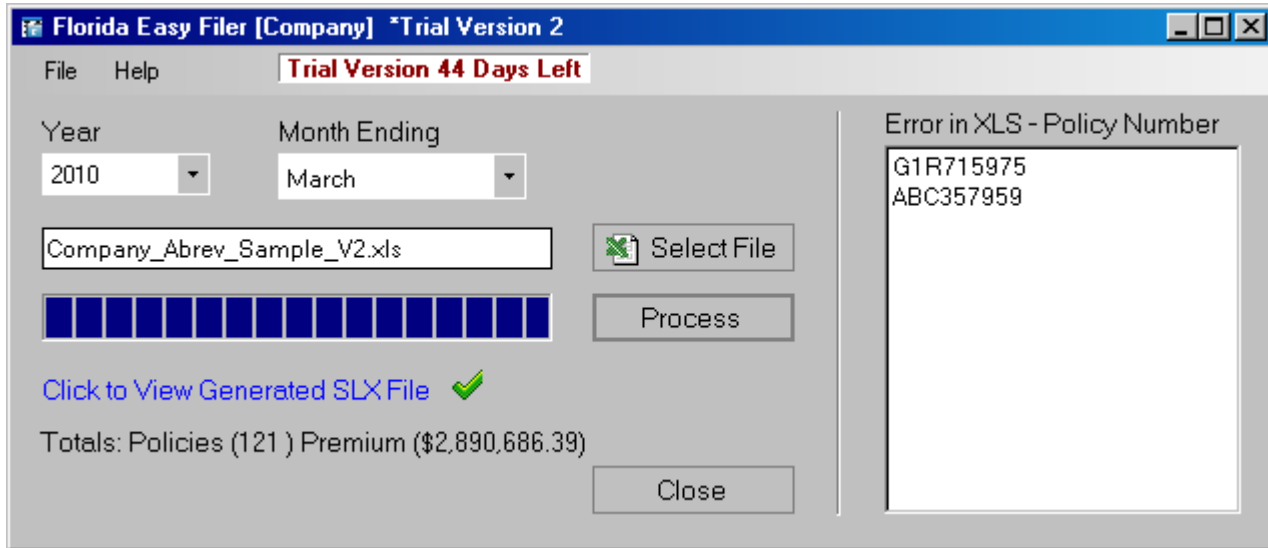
Florida Easy Filer [Company] *Trial Version 2

File Help

Trial Version 44 Days Left

Year
2010

Month Ending
March

Company_Abrev_Sample_V2.xls

Select File

Process

Click to View Generated SLX File

Totals: Policies (121 ) Premium ($2,890,686.39)

Close

Error in XLS - Policy Number
G1R715975
ABC357959